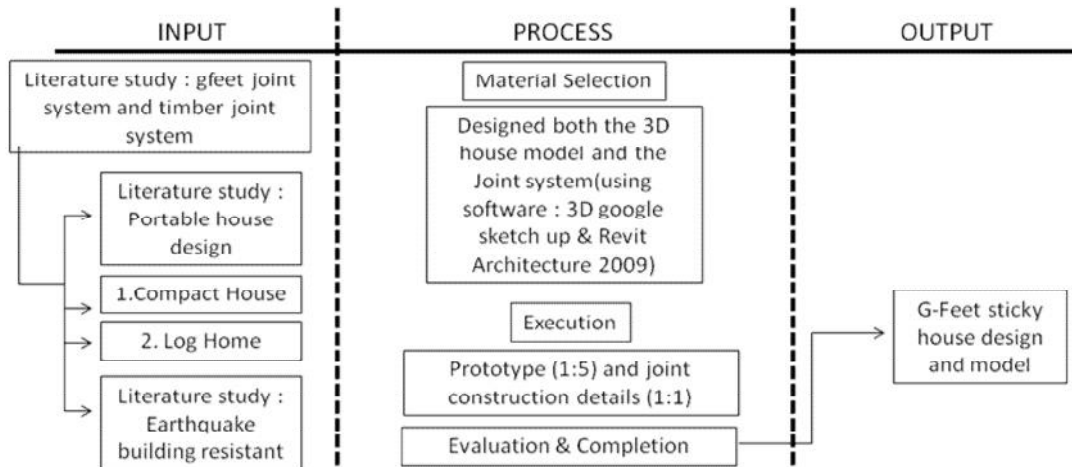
INPUT

Literature study : gfeet joint system and timber joint system

Literature study : Portable house design

1.Compact House

2. Log Home

Literature study : Earthquake building resistant

PROCESS

Material Selection

Designed both the 3D house model and the Joint system(using software : 3D google sketch up & Revit Architecture 2009)

Execution

Prototype (1:5) and joint construction details (1:1)

Evaluation & Completion

OUTPUT

G-Feet sticky house design and model